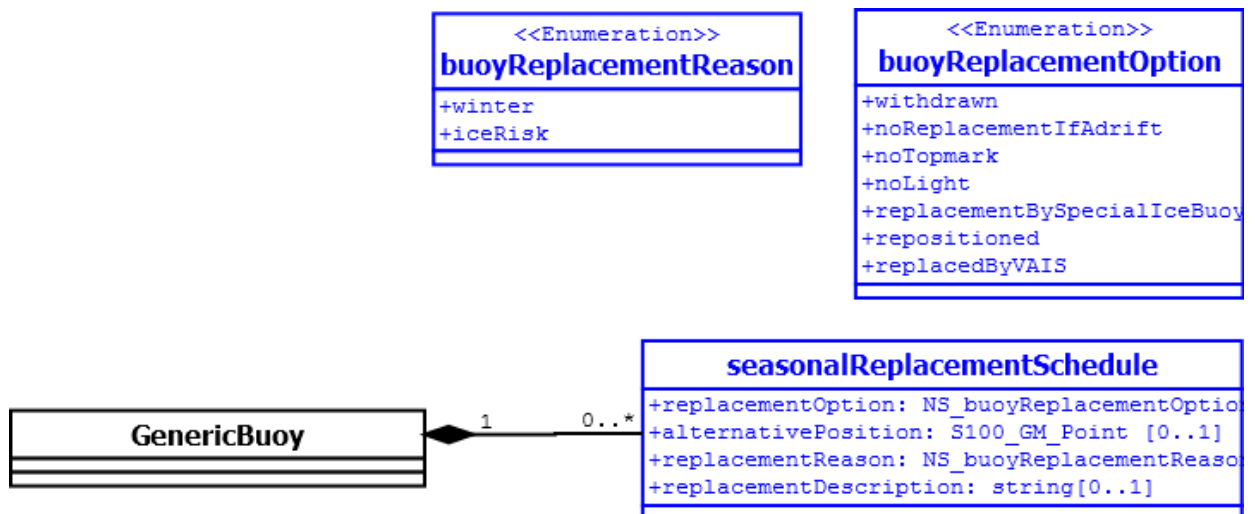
<<Enumeration>>
buoyReplacementReason
+winter
+iceRisk

<<Enumeration>>
buoyReplacementOption
+withdrawn
+noReplacementIfAdrift
+noTopmark
+noLight
+replacementBySpecialIceBuoy
+repositioned
+replacedByVAIS

GenericBuoy

1

0..*

seasonalReplacementSchedule
+replacementOption: NS_buoyReplacementOptio
+alternativePosition: S100_GM_Point [0..1]
+replacementReason: NS_buoyReplacementReaso
+replacementDescription: string[0..1]